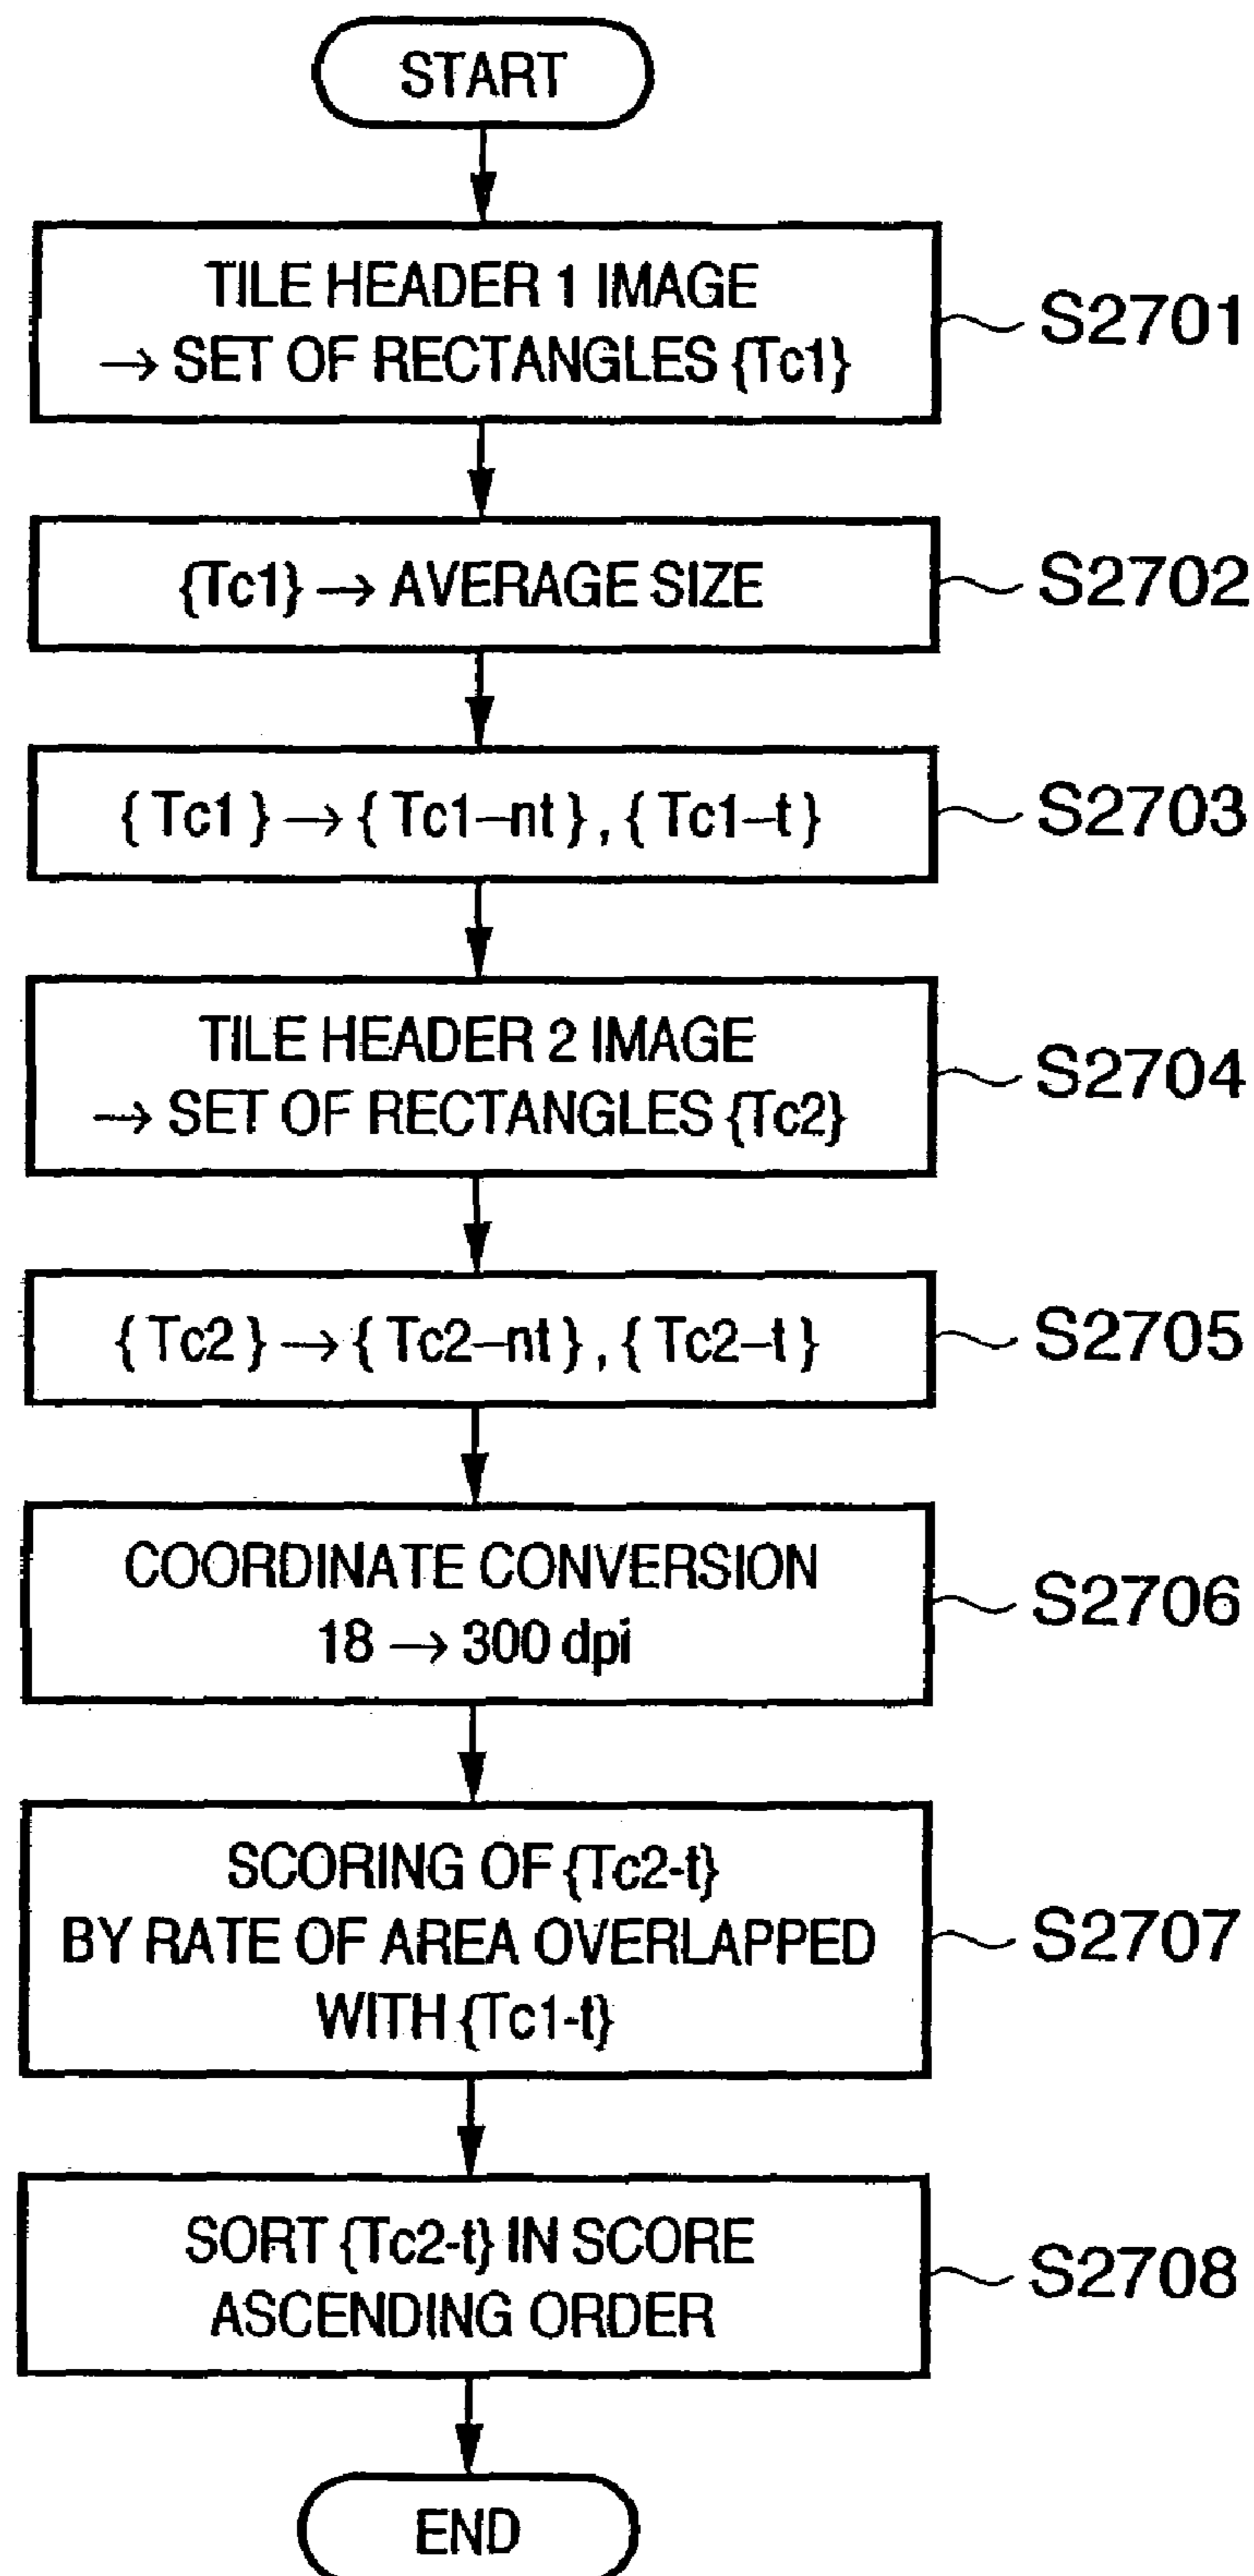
START

TILE HEADER 1 IMAGE
→ SET OF RECTANGLES {Tc1}

S2701

{Tc1} → AVERAGE SIZE

S2702

{ Tc1 } → { Tc1–nt } , { Tc1–t }

S2703

TILE HEADER 2 IMAGE
→ SET OF RECTANGLES {Tc2}

S2704

{ Tc2 } → { Tc2–nt } , { Tc2–t }

S2705

COORDINATE CONVERSION
18 → 300 dpi

S2706

SCORING OF {Tc2-t}
BY RATE OF AREA OVERLAPPED
WITH {Tc1-t}

S2707

SORT {Tc2-t} IN SCORE
ASCENDING ORDER

S2708

END